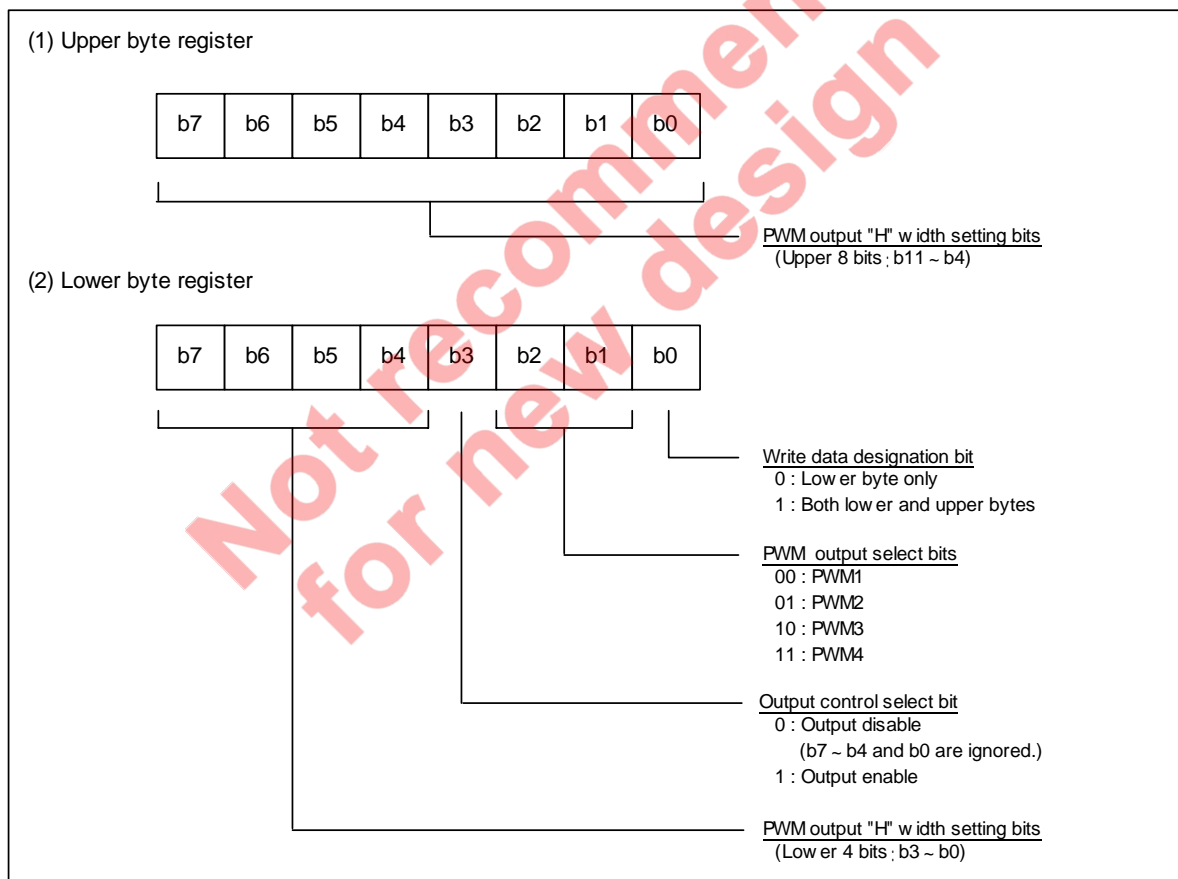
(1) Upper byte register

| b7 | b6 | b5 | b4 | b3 | b2 | b1 | b0 |
|---|---|---|---|---|---|---|---|

PWM output "H" w idth setting bits
(Upper 8 bits ; b11 ~ b4)

(2) Lower byte register

| b7 | b6 | b5 | b4 | b3 | b2 | b1 | b0 |
|---|---|---|---|---|---|---|---|

Write data designation bit
0 : Low er byte only
1 : Both low er and upper bytes

PWM output select bits
00 : PWM1
01 : PWM2
10 : PWM3
11 : PWM4

Output control select bit
0 : Output disable
(b7 ~ b4 and b0 are ignored.)
1 : Output enable

PWM output "H" w idth setting bits
(Low er 4 bits ; b3 ~ b0)

Not recommended for new design